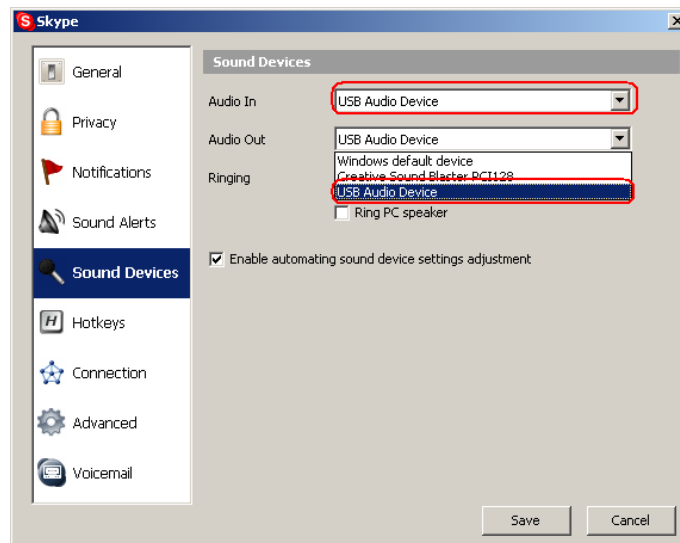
Skype

General

Privacy

Notifications

Sound Alerts

Sound Devices

Hotkeys

Connection

Advanced

Voicemail

Sound Devices

Audio In
USB Audio Device

Audio Out
USB Audio Device

Ringing
Windows default device
Creative Sound Blaster PCI128
USB Audio Device

Ring PC speaker

Enable automating sound device settings adjustment

Save
Cancel